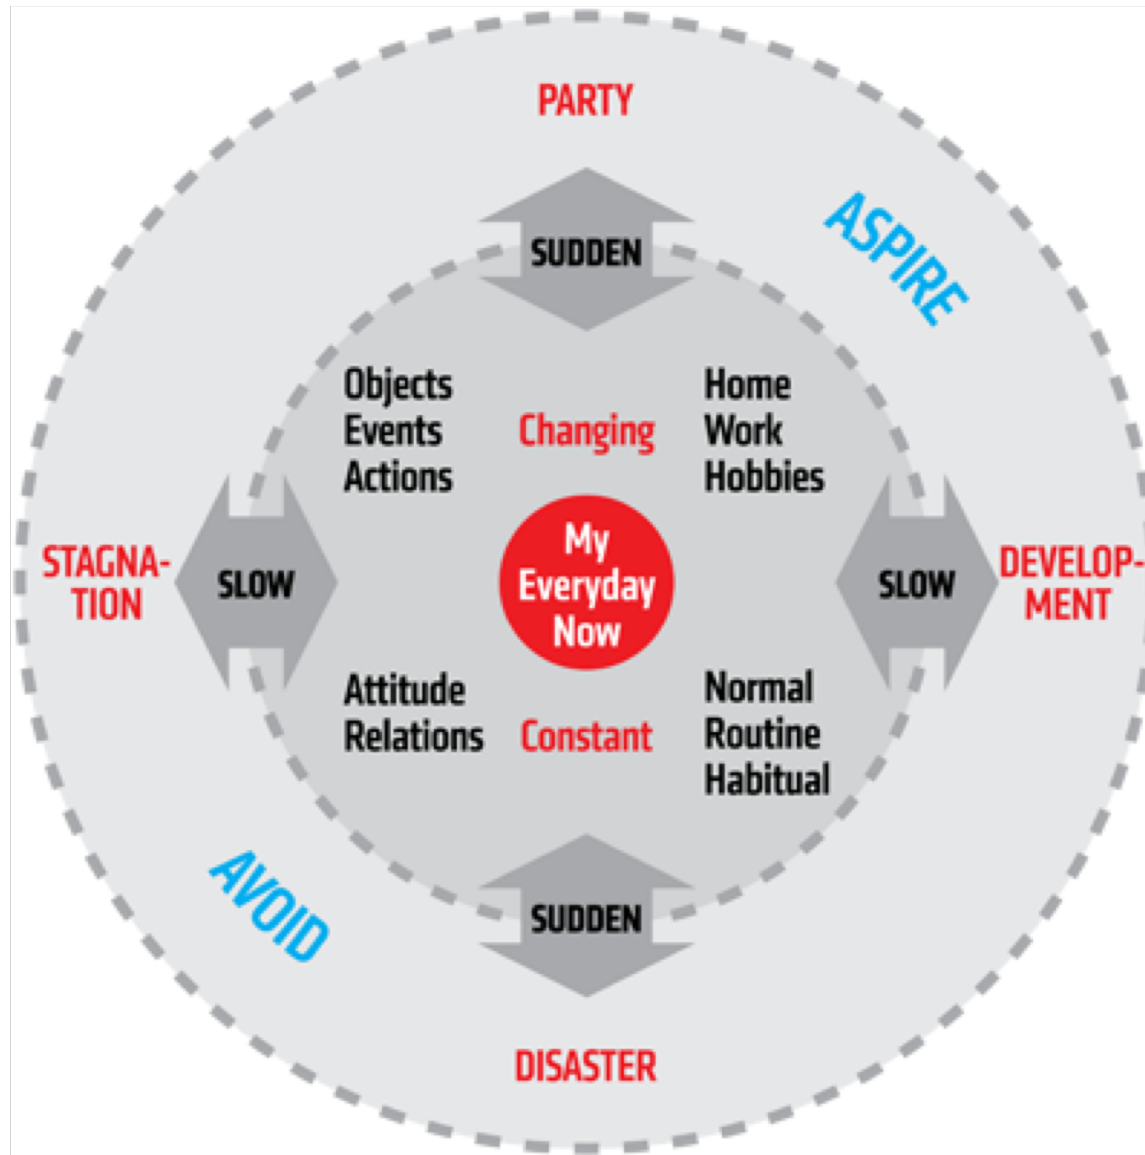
PARTY

ASPIRE

SUDDEN

Objects
Events
Actions

Changing

Home
Work
Hobbies

STAGNATION

SLOW

My Everyday Now

SLOW

DEVELOPMENT

Attitude
Relations

Constant

Normal
Routine
Habitual

AVOID

SUDDEN

DISASTER